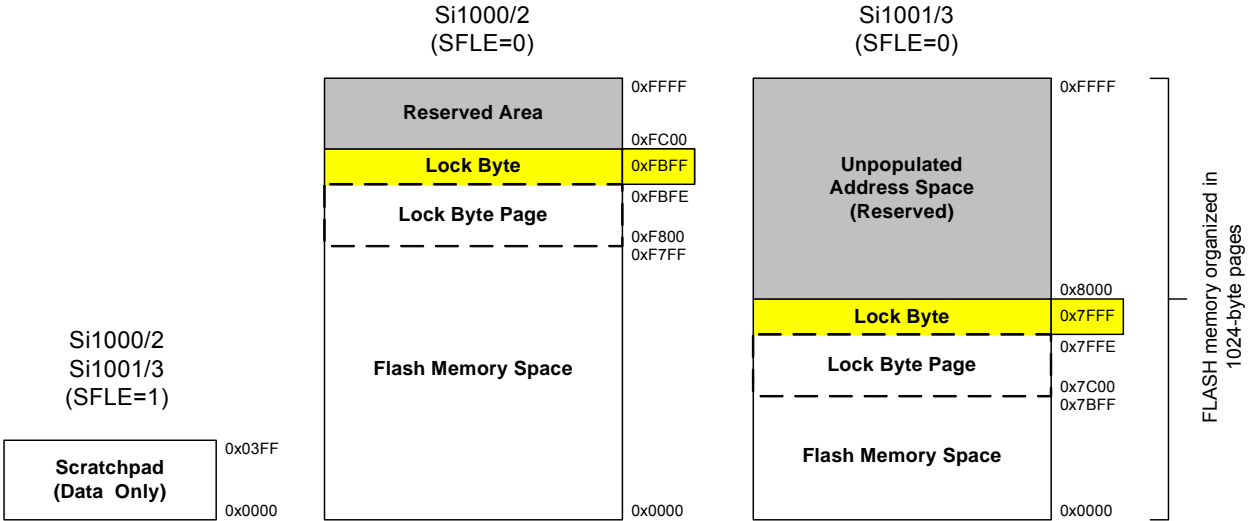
Si1000/2
Si1001/3
(SFLE=1)

Scratchpad
(Data Only)

0x03FF
0x0000

Si1000/2
(SFLE=0)

Reserved Area
Lock Byte
Lock Byte Page
Flash Memory Space

0xFFFF
0xFC00
0xFBFF
0xFBFE
0xF800
0xF7FF
0x0000

Si1001/3
(SFLE=0)

Unpopulated
Address Space
(Reserved)
Lock Byte
Lock Byte Page
Flash Memory Space

0xFFFF
0x8000
0x7FFF
0x7FFE
0x7C00
0x7BFF
0x0000

FLASH memory organized in 1024-byte pages